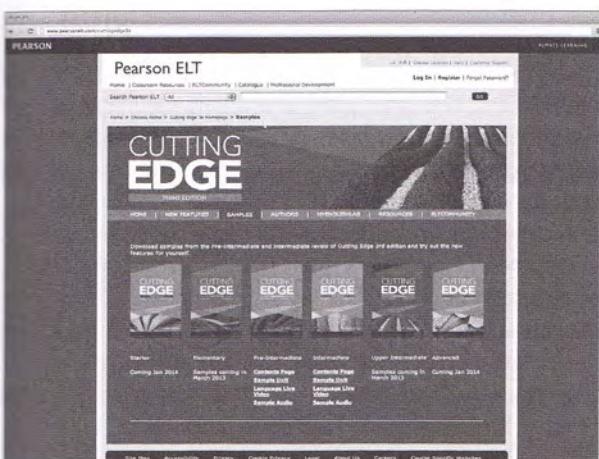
PEARSON

ALWAYS LEARNING

Pearson ELT

Log In | Register | Forgot Password?

Home | Classroom Resources | ELTCommunity | Catalogue | Professional Development

Search Pearson ELT All

Go

Home > Choose Home > Cutting Edge 3e Homepage > Samples

CUTTING EDGE

THIRD EDITION

HOME | NEW FEATURES | SAMPLES | AUTHORS | MYENGLISHLAB | RESOURCES | ELTCOMMUNITY

Download samples from the Pre-intermediate and Intermediate levels of Cutting Edge 3rd edition and try out the new features for yourself.

CUTTING EDGE

CUTTING EDGE

CUTTING EDGE

CUTTING EDGE

CUTTING EDGE

CUTTING EDGE

Starter

Coming Jan 2014

Elementary

Samples coming in March 2013

Pre-intermediate

Contents Page
Sample Unit
Language Live Video
Sample Audio

Intermediate

Contents Page
Sample Unit
Language Live Video
Sample Audio

Upper Intermediate

Samples coming in March 2013

Advanced

Coming Jan 2014